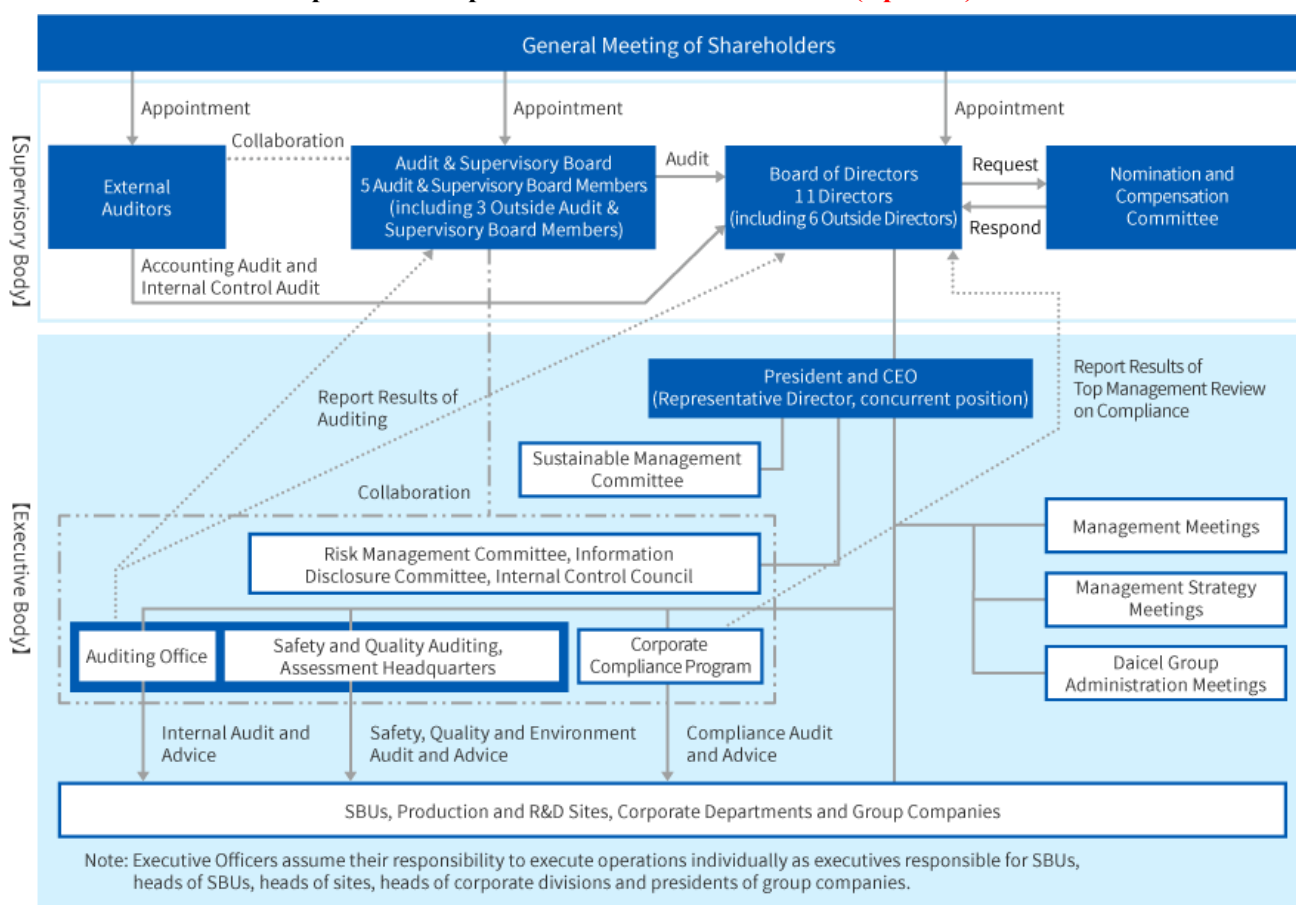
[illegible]

General Meeting of Shareholders

【Supervisory Body】

Appointment

Appointment

Appointment

Collaboration

External Auditors

Audit & Supervisory Board
5 Audit & Supervisory Board Members
(including 3 Outside Audit & Supervisory Board Members)

Audit

Board of Directors
11 Directors
(including 6 Outside Directors)

Request

Respond

Nomination and Compensation Committee

Accounting Audit and Internal Control Audit

【Executive Body】

Report Results of Auditing

President and CEO
(Representative Director, concurrent position)

Report Results of Top Management Review on Compliance

Sustainable Management Committee

Collaboration

Management Meetings

Risk Management Committee, Information Disclosure Committee, Internal Control Council

Management Strategy Meetings

Auditing Office

Safety and Quality Auditing, Assessment Headquarters

Corporate Compliance Program

Daicel Group Administration Meetings

Internal Audit and Advice

Safety, Quality and Environment Audit and Advice

Compliance Audit and Advice

SBUs, Production and R&D Sites, Corporate Departments and Group Companies

Note: Executive Officers assume their responsibility to execute operations individually as executives responsible for SBUs, heads of SBUs, heads of sites, heads of corporate divisions and presidents of group companies.